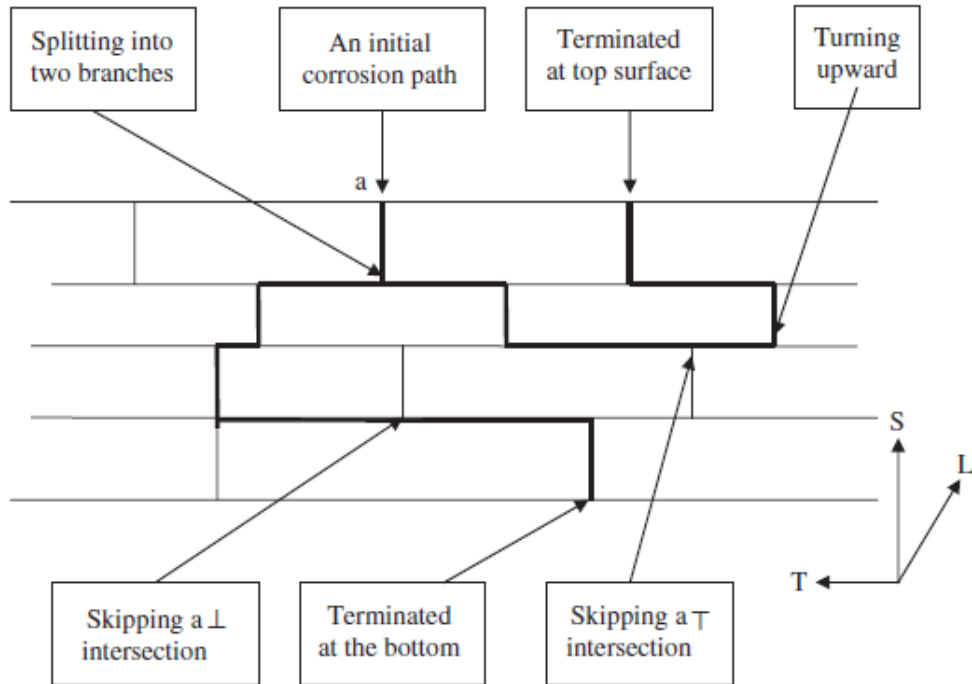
Splitting into two branches

An initial corrosion path

Terminated at top surface

Turning upward

a

S

L

T

Skipping a $\perp$ intersection

Terminated at the bottom

Skipping a $\top$ intersection